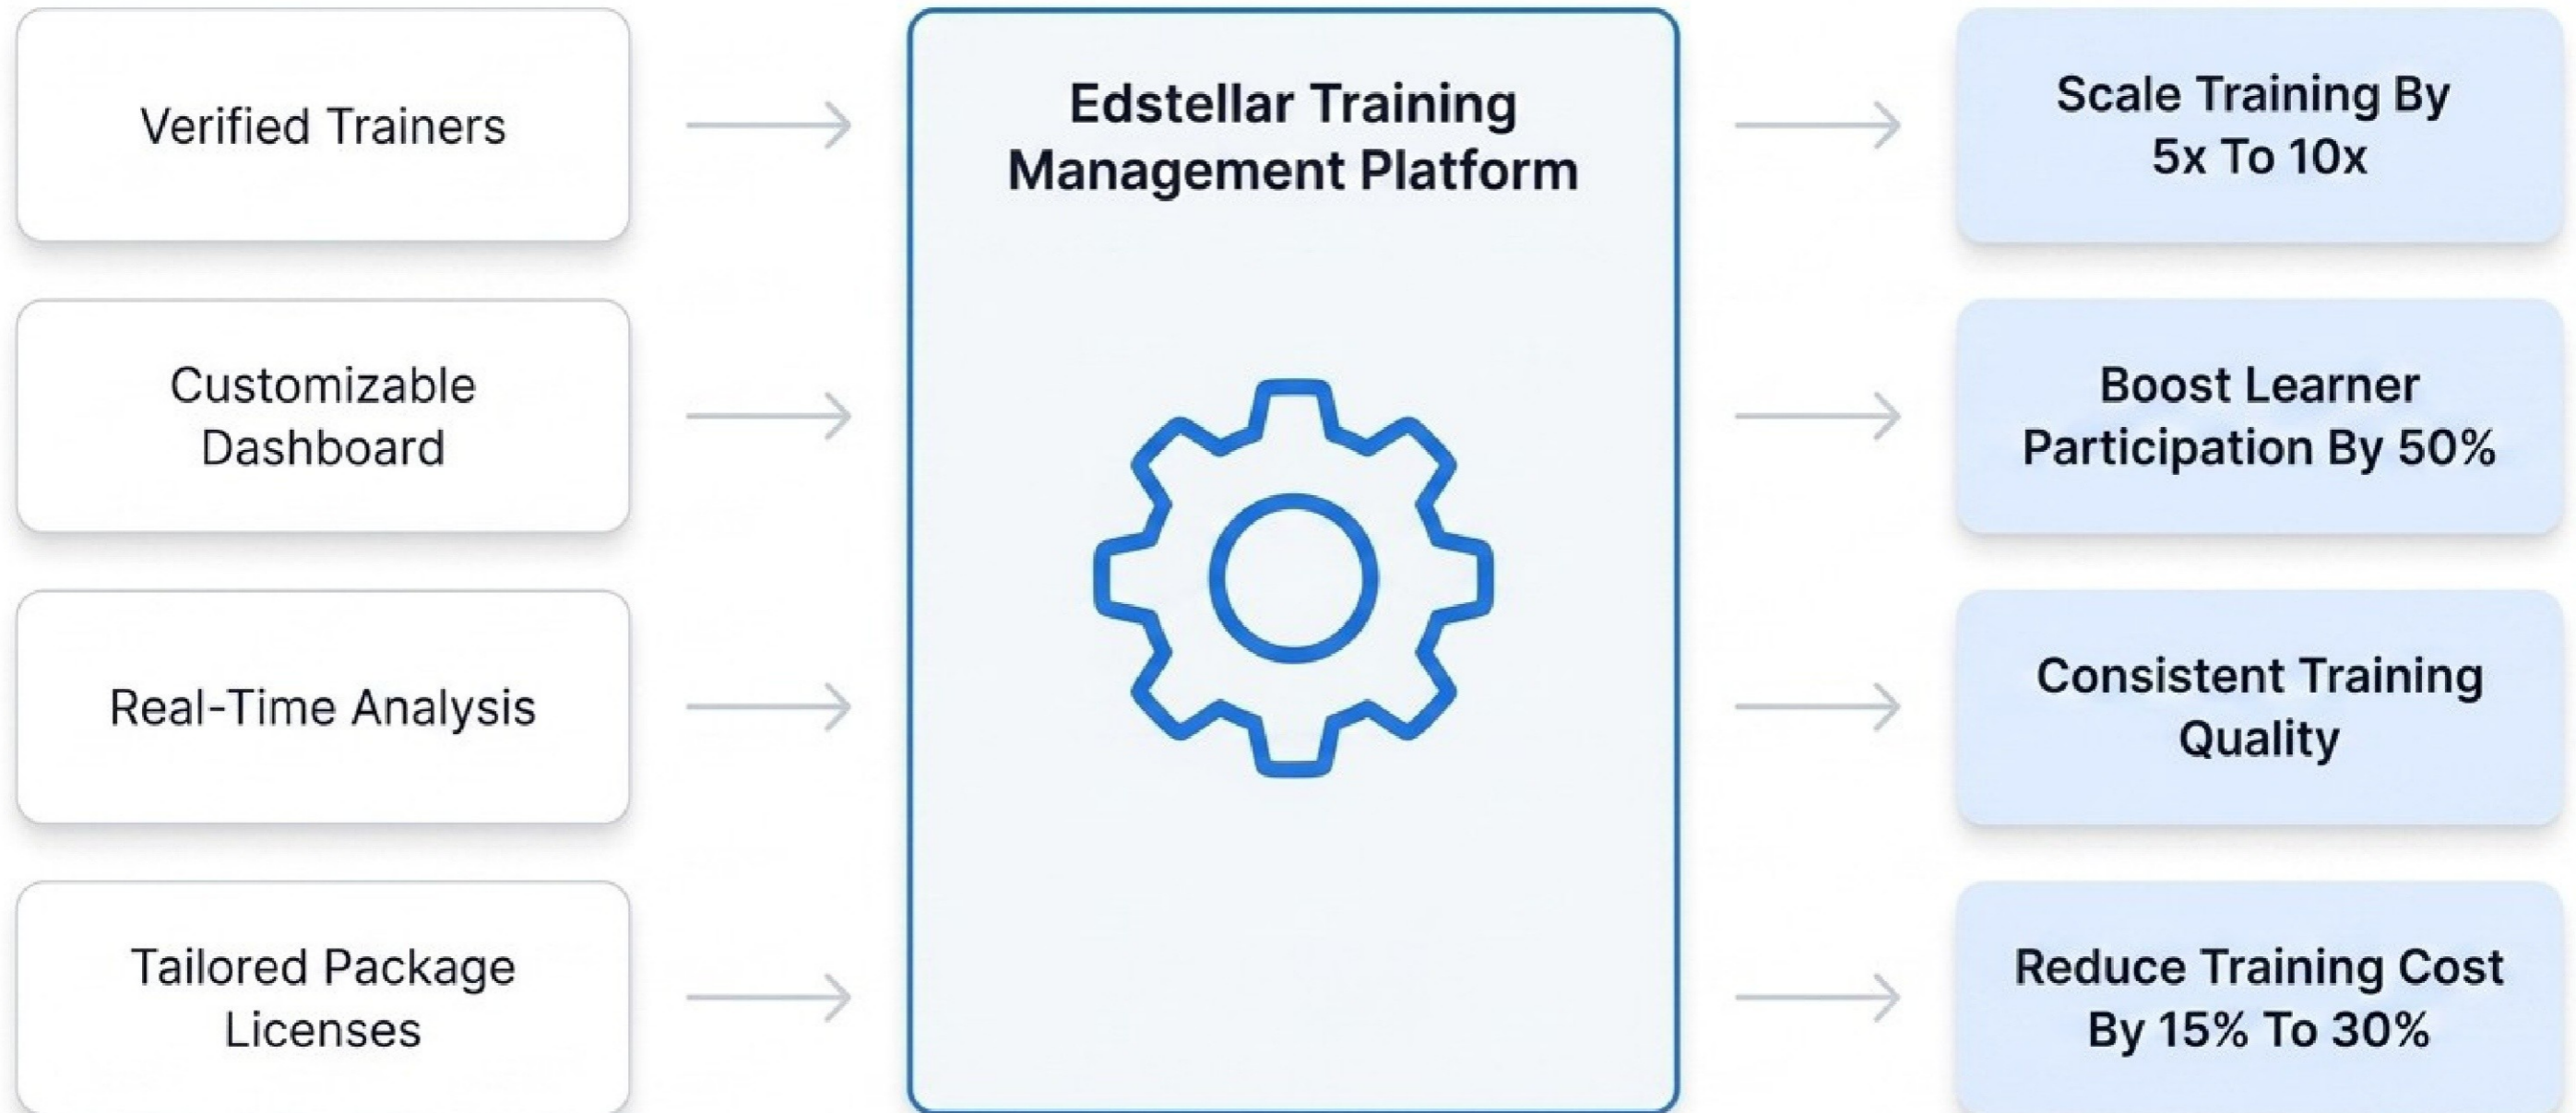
Verified Trainers

Customizable Dashboard

Real-Time Analysis

Tailored Package Licenses

Edstellar Training Management Platform

Scale Training By 5x To 10x

Boost Learner Participation By 50%

Consistent Training Quality

Reduce Training Cost By 15% To 30%